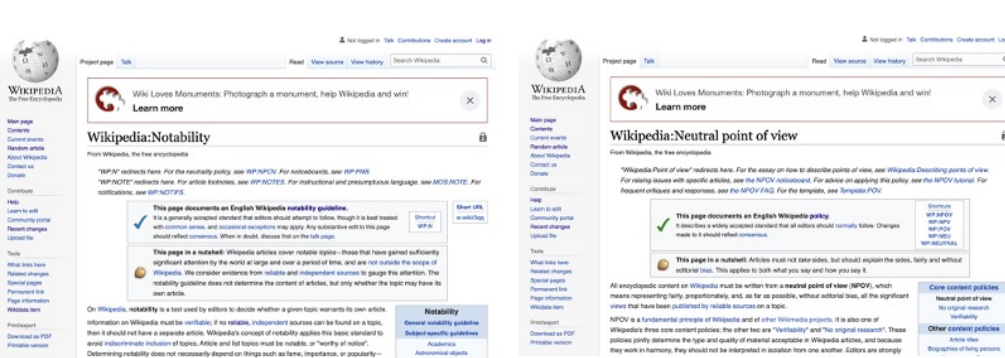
Not logged in Talk Contributions Create account Log in

WIKIPEDIA
The Free Encyclopedia

Main page
Contents
Current events
Random article
About Wikipedia
Contact us
Donate

Contribute
Help
Learn to edit
Community portal
Recent changes
Upload file

Tools
What links here
Related changes
Special pages
Permanent link
Page information
Wikidata item

Print/export
Download as PDF
Printable version

Project page Talk

Read View source View history Search Wikipedia

Wiki Loves Monuments: Photograph a monument, help Wikipedia and win!
Learn more

Wikipedia:Notability

From Wikipedia, the free encyclopedia

"WP:N" redirects here. For the neutrality policy, see WP:NPOV. For noticeboards, see WP:PNB.
"WP:NOTE" redirects here. For article footnotes, see WP:NOTES. For instructional and presumptuous language, see MOS:NOTE. For notifications, see WP:NOTIFS.

This page documents an English Wikipedia notability guideline.
It is a generally accepted standard that editors should attempt to follow, though it is best treated with common sense, and occasional exceptions may apply. Any substantive edit to this page should reflect consensus. When in doubt, discuss first on the talk page.

Shortcut
WP:N

Short URL
w.wiki/3pq

This page in a nutshell: Wikipedia articles cover notable topics—those that have gained sufficiently significant attention by the world at large and over a period of time, and are not outside the scope of Wikipedia. We consider evidence from reliable and independent sources to gauge this attention. The notability guideline does not determine the content of articles, but only whether the topic may have its own article.

On Wikipedia, notability is a test used by editors to decide whether a given topic warrants its own article.

Information on Wikipedia must be verifiable; if no reliable, independent sources can be found on a topic, then it should not have a separate article. Wikipedia's concept of notability applies this basic standard to avoid indiscriminate inclusion of topics. Article and list topics must be notable, or "worthy of notice". Determining notability does not necessarily depend on things such as fame, importance, or popularity—

Notability
General notability guideline
Subject-specific guidelines
Academics
Astronomical objects

Not logged in Talk Contributions Create account Log in

WIKIPEDIA
The Free Encyclopedia

Main page
Contents
Current events
Random article
About Wikipedia
Contact us
Donate

Contribute
Help
Learn to edit
Community portal
Recent changes
Upload file

Tools
What links here
Related changes
Special pages
Permanent link
Page information
Wikidata item

Print/export
Download as PDF
Printable version

Project page Talk

Read View source View history Search Wikipedia

Wiki Loves Monuments: Photograph a monument, help Wikipedia and win!
Learn more

Wikipedia:Neutral point of view

From Wikipedia, the free encyclopedia

"Wikipedia:Point of view" redirects here. For the essay on how to describe points of view, see Wikipedia:Describing points of view. For raising issues with specific articles, see the NPOV noticeboard. For advice on applying this policy, see the NPOV tutorial. For frequent critiques and responses, see the NPOV FAQ. For the template, see Template:POV.

This page documents an English Wikipedia policy.
It describes a widely accepted standard that all editors should normally follow. Changes made to it should reflect consensus.

Shortcuts
WP:NPOV
WP:NPOV
WP:POV
WP:NEU
WP:NEUTRAL

This page in a nutshell: Articles must not take sides, but should explain the sides, fairly and without editorial bias. This applies to both what you say and how you say it.

All encyclopedic content on Wikipedia must be written from a neutral point of view (NPOV), which means representing fairly, proportionately, and, as far as possible, without editorial bias, all the significant views that have been published by reliable sources on a topic.

NPOV is a fundamental principle of Wikipedia and of other Wikimedia projects. It is also one of Wikipedia's three core content policies; the other two are "Verifiability" and "No original research". These policies jointly determine the type and quality of material acceptable in Wikipedia articles, and because they work in harmony, they should not be interpreted in isolation from one another. Editors are strongly

Core content policies
Neutral point of view
No original research
Verifiability
Other content policies
Article titles
Biographies of living persons